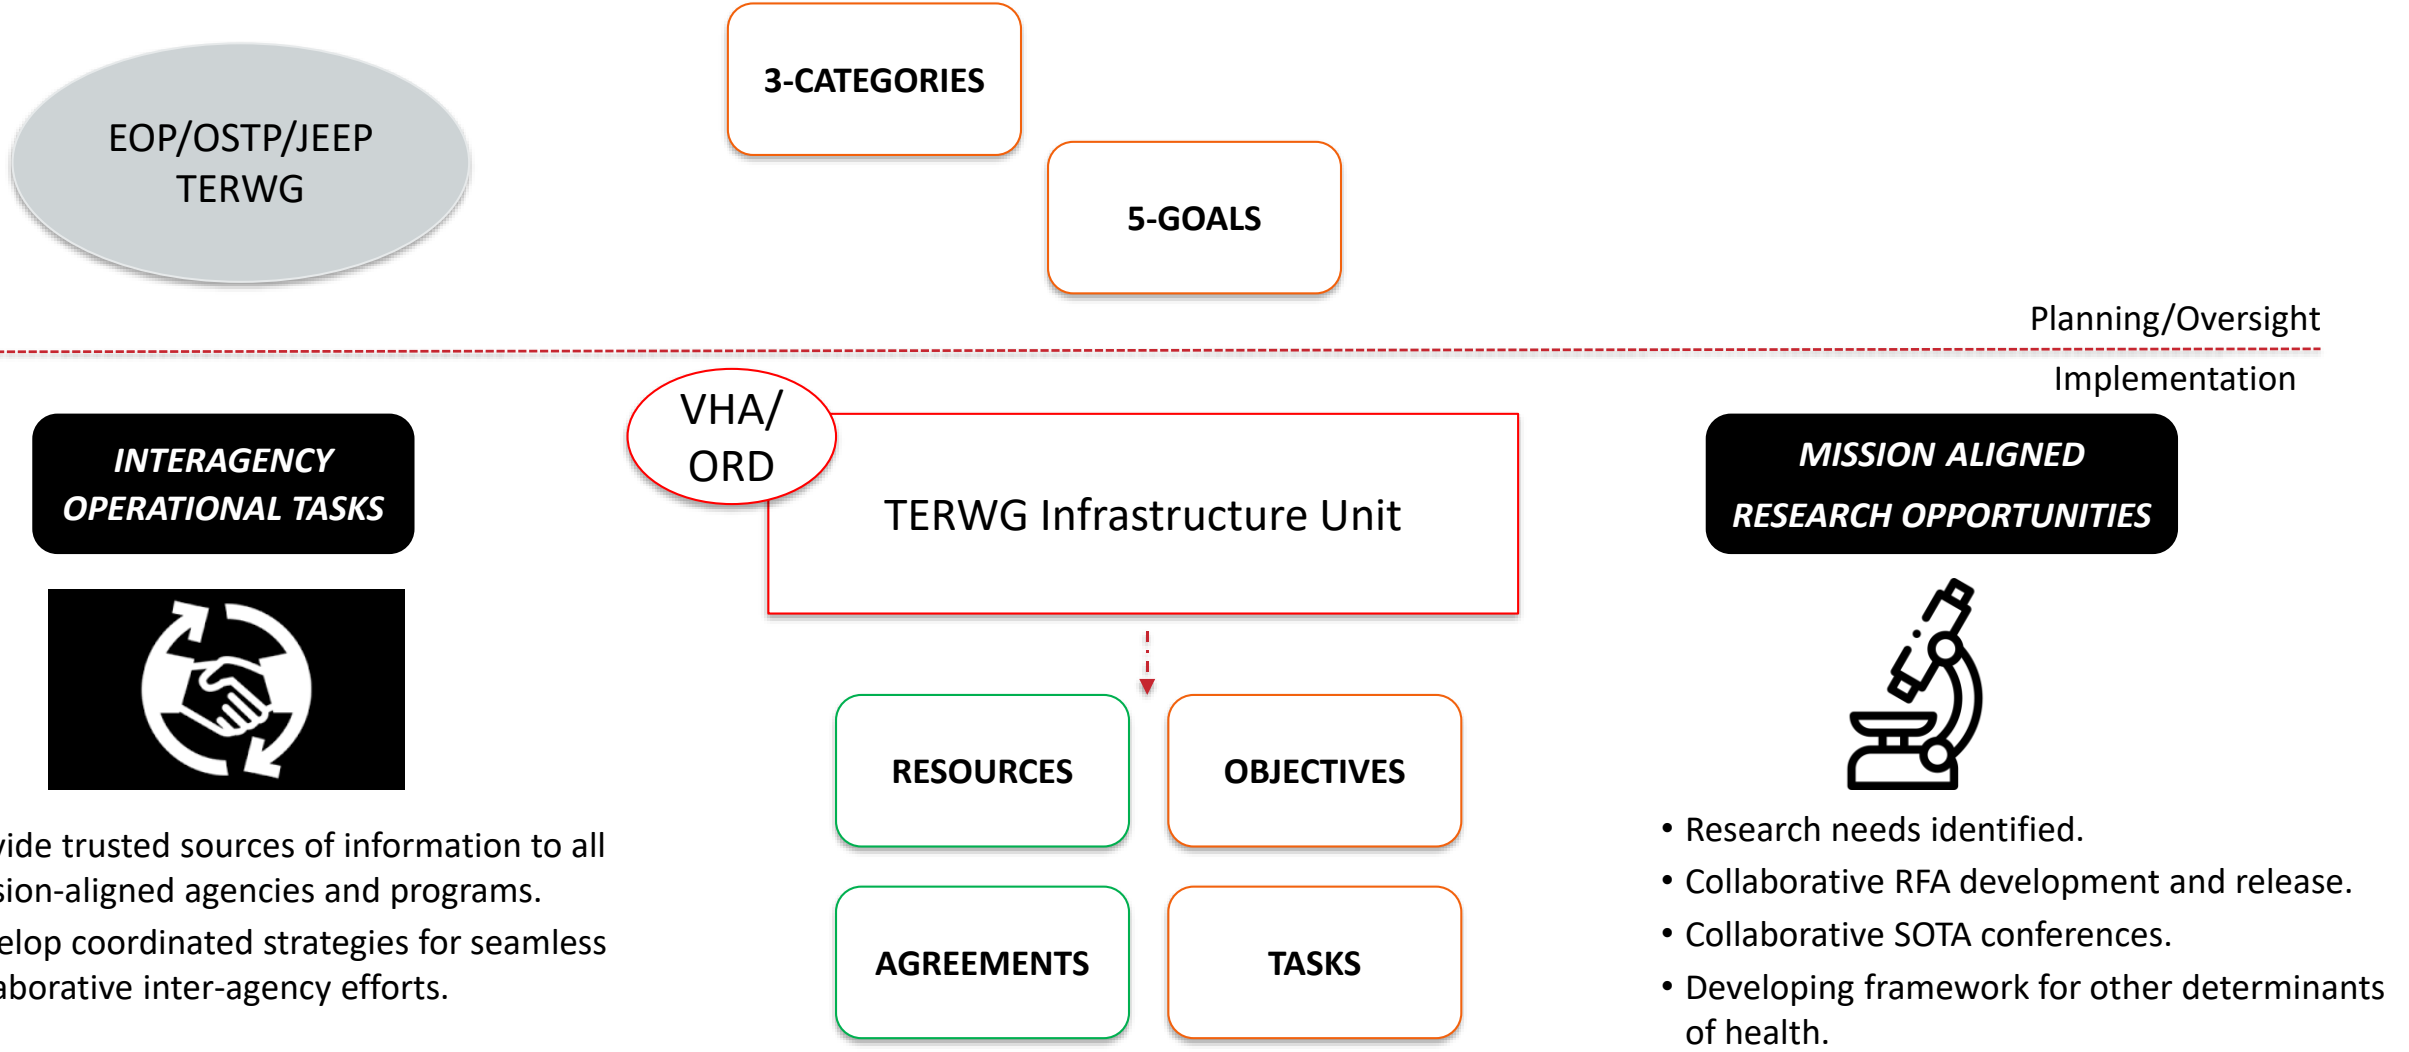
EOP/OSTP/JEEP TERWG

3-CATEGORIES

5-GOALS

Planning/Oversight

Implementation

INTERAGENCY OPERATIONAL TASKS

VHA/ ORD

TERWG Infrastructure Unit

MISSION ALIGNED RESEARCH OPPORTUNITIES

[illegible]vide trusted sources of information to all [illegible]sion-aligned agencies and programs.

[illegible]elop coordinated strategies for seamless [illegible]aborative inter-agency efforts.

RESOURCES

OBJECTIVES

AGREEMENTS

TASKS

• Research needs identified.
• Collaborative RFA development and release.
• Collaborative SOTA conferences.
• Developing framework for other determinants of health.